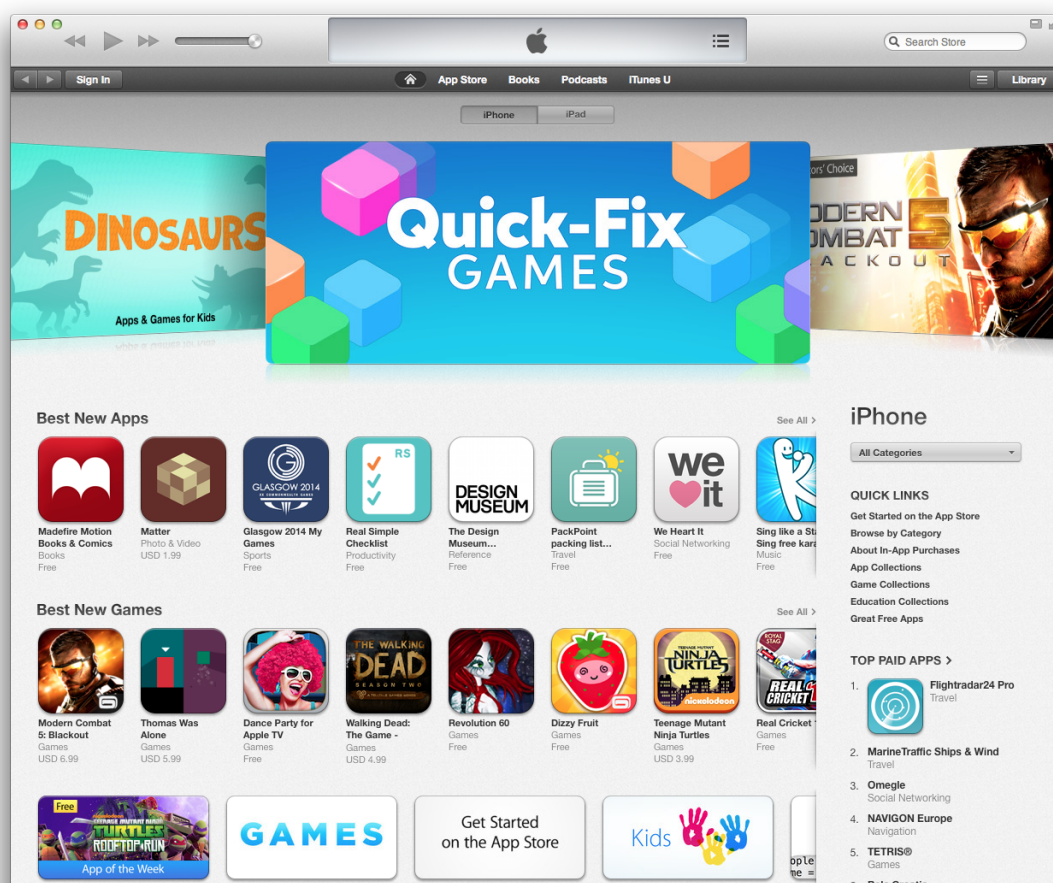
Search Store

Sign In

App Store Books Podcasts iTunes U

Library

iPhone iPad

DINOSAURS
Apps & Games for Kids

Quick-Fix
GAMES

itors' Choice
ODERN
OMBAT 5
ACKOUT

Best New Apps
See All >

Madefire Motion Books & Comics
Books
Free

Matter
Photo & Video
USD 1.99

GLASGOW 2014
Glasgow 2014 My Games
Sports
Free

RS
Real Simple Checklist
Productivity
Free

DESIGN MUSEUM
The Design Museum...
Reference
Free

PackPoint packing list...
Travel
Free

we it
We Heart It
Social Networking
Free

Sing like a St
Sing free kara
Music
Free

Best New Games
See All >

Modern Combat 5: Blackout
Games
USD 6.99

Thomas Was Alone
Games
USD 5.99

Dance Party for Apple TV
Games
Free

THE WALKING DEAD SEASON TWO
Walking Dead: The Game -
Games
USD 4.99

Revolution 60
Games
Free

Dizzy Fruit
Games
Free

TEENAGE MUTANT NINJA TURTLES nickelodeon
Teenage Mutant Ninja Turtles
Games
USD 3.99

REAL CRICKET
Real Cricket
Games
Free

iPhone
All Categories

QUICK LINKS
Get Started on the App Store
Browse by Category
About In-App Purchases
App Collections
Game Collections
Education Collections
Great Free Apps

TOP PAID APPS >
1. Flightradar24 Pro
Travel
2. MarineTraffic Ships & Wind
Travel
3. Omegle
Social Networking
4. NAVIGON Europe
Navigation
5. TETRIS®
Games

Free
TURTLES ROOFTOP RUN
App of the Week

GAMES

Get Started on the App Store

Kids